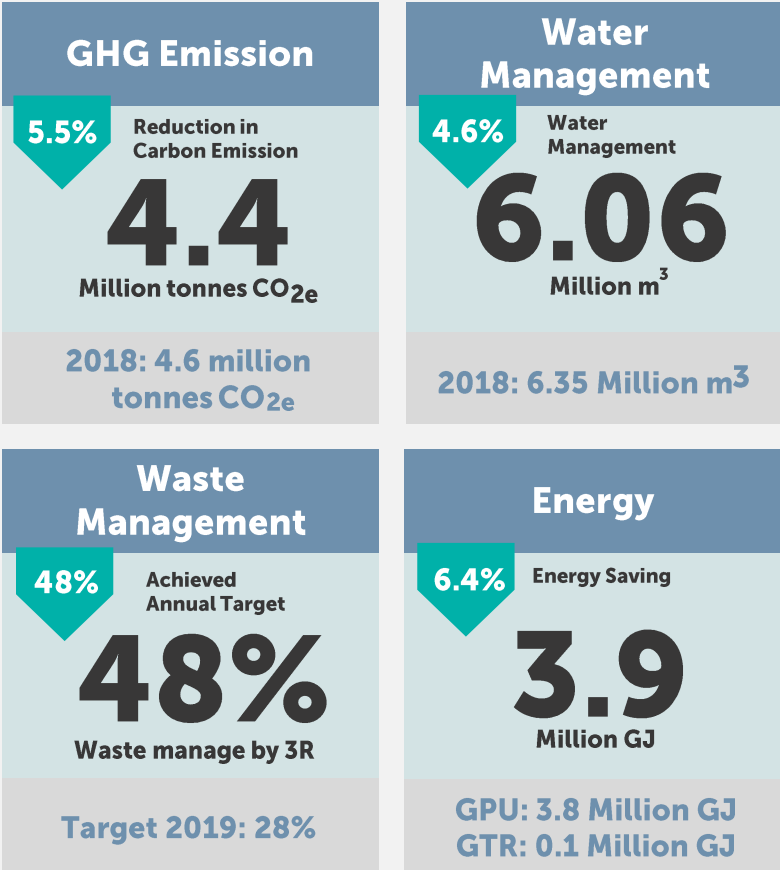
GHG Emission

5.5%

Reduction in Carbon Emission

4.4

Million tonnes $CO_{2e}$

2018: 4.6 million tonnes $CO_{2e}$

Water Management

4.6%

Water Management

6.06

Million $m^3$

2018: 6.35 Million $m^3$

Waste Management

48%

Achieved Annual Target

48%

Waste manage by 3R

Target 2019: 28%

Energy

6.4%

Energy Saving

3.9

Million GJ

GPU: 3.8 Million GJ
GTR: 0.1 Million GJ